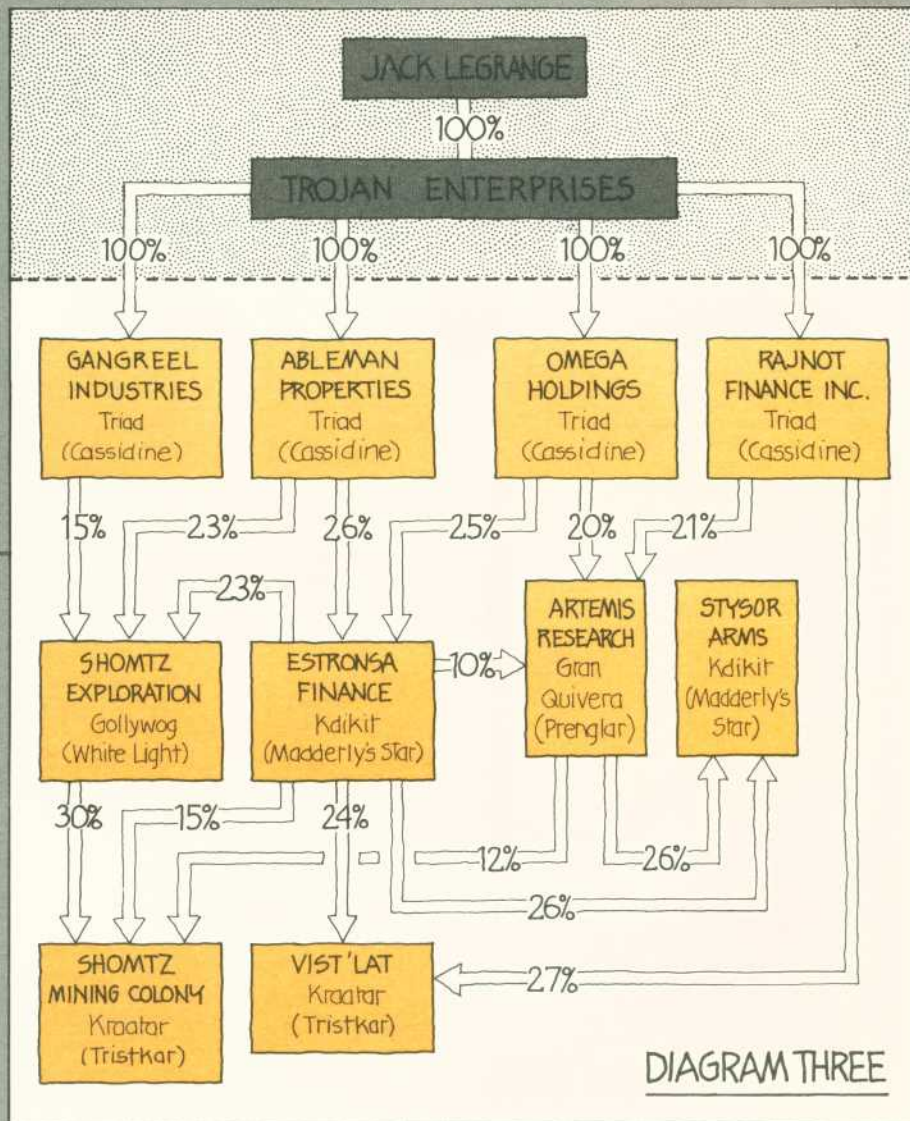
JACK LEGRANGE

100%

TROJAN ENTERPRISES

100%

100%

100%

100%

GANGREEL INDUSTRIES
Triad
(Cassidine)

ABLEMAN PROPERTIES
Triad
(Cassidine)

OMEGA HOLDINGS
Triad
(Cassidine)

RAJNOT FINANCE INC.
Triad
(Cassidine)

15%

23%

26%

25%

20%

21%

23%

SHOMTZ EXPLORATION
Gollywog
(White Light)

ESTRONSA FINANCE
Kdikit
(Madderly's Star)

10%

ARTEMIS RESEARCH
Gran Quivera
(Prenglar)

STYSOR ARMS
Kdikit
(Madderly's Star)

30%

15%

24%

12%

26%

26%

SHOMTZ MINING COLONY
Kraatar
(Tristkar)

VIST'LAT
Kraatar
(Tristkar)

27%

DIAGRAM THREE